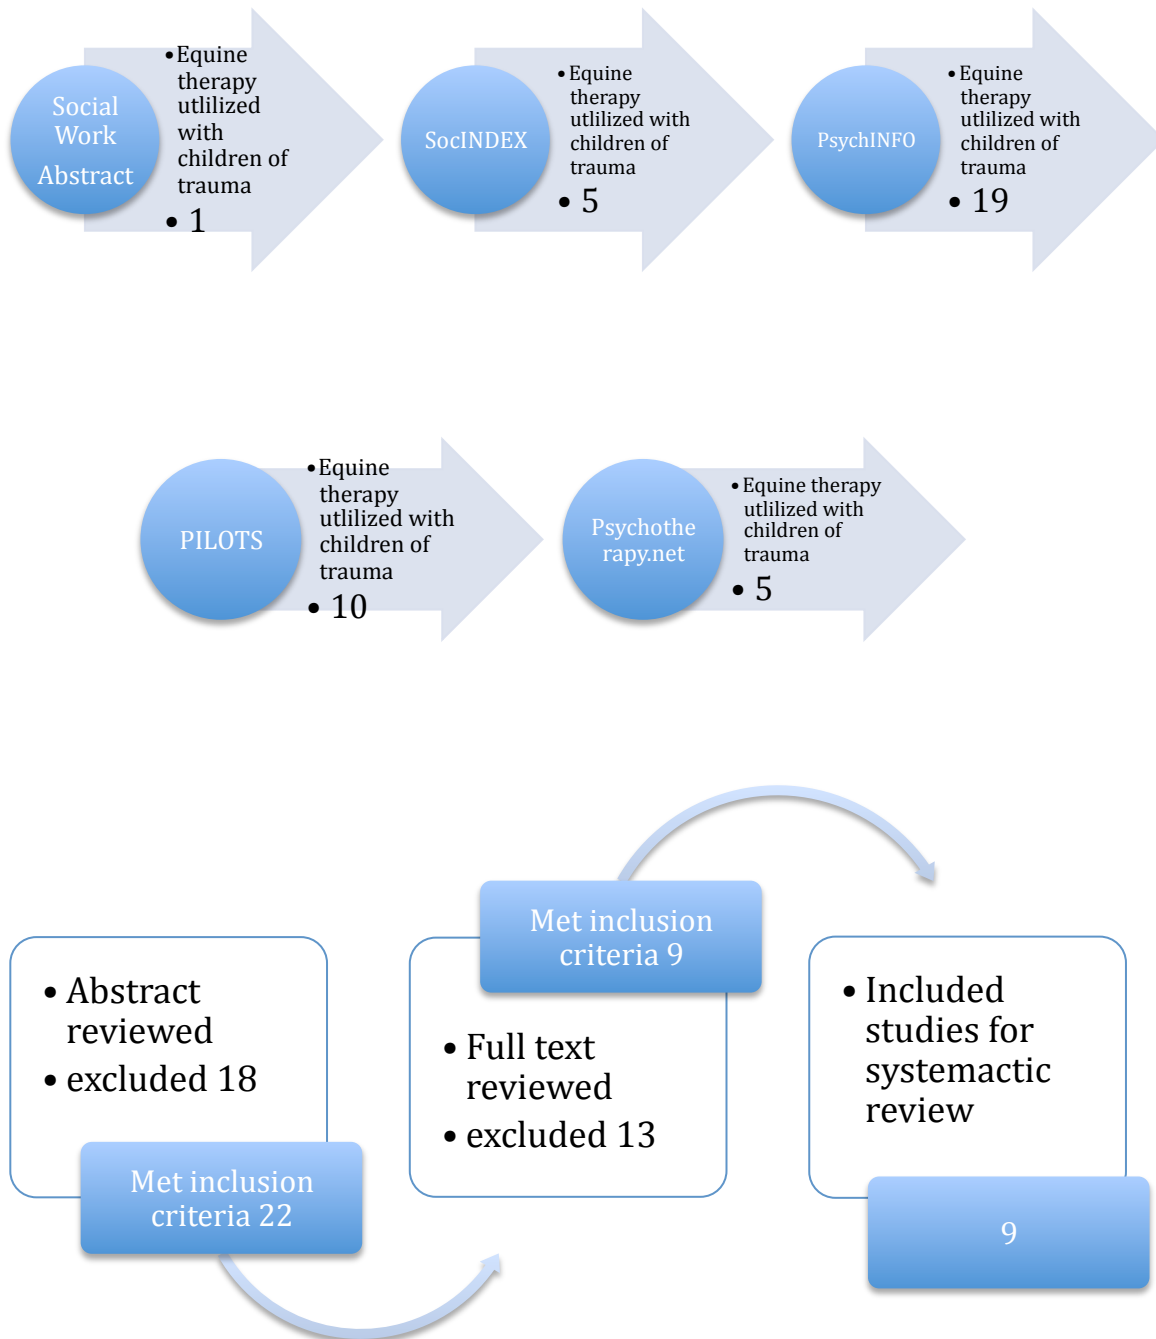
Social Work Abstract

- Equine therapy utlilized with children of trauma
- 1

SocINDEX

- Equine therapy utlilized with children of trauma
- 5

PsychINFO

- Equine therapy utlilized with children of trauma
- 19

PILOTS

- Equine therapy utlilized with children of trauma
- 10

Psychotherapy.net

- Equine therapy utlilized with children of trauma
- 5

- Abstract reviewed
- excluded 18

Met inclusion criteria 22

Met inclusion criteria 9

- Full text reviewed
- excluded 13

- Included studies for systemactic review

9